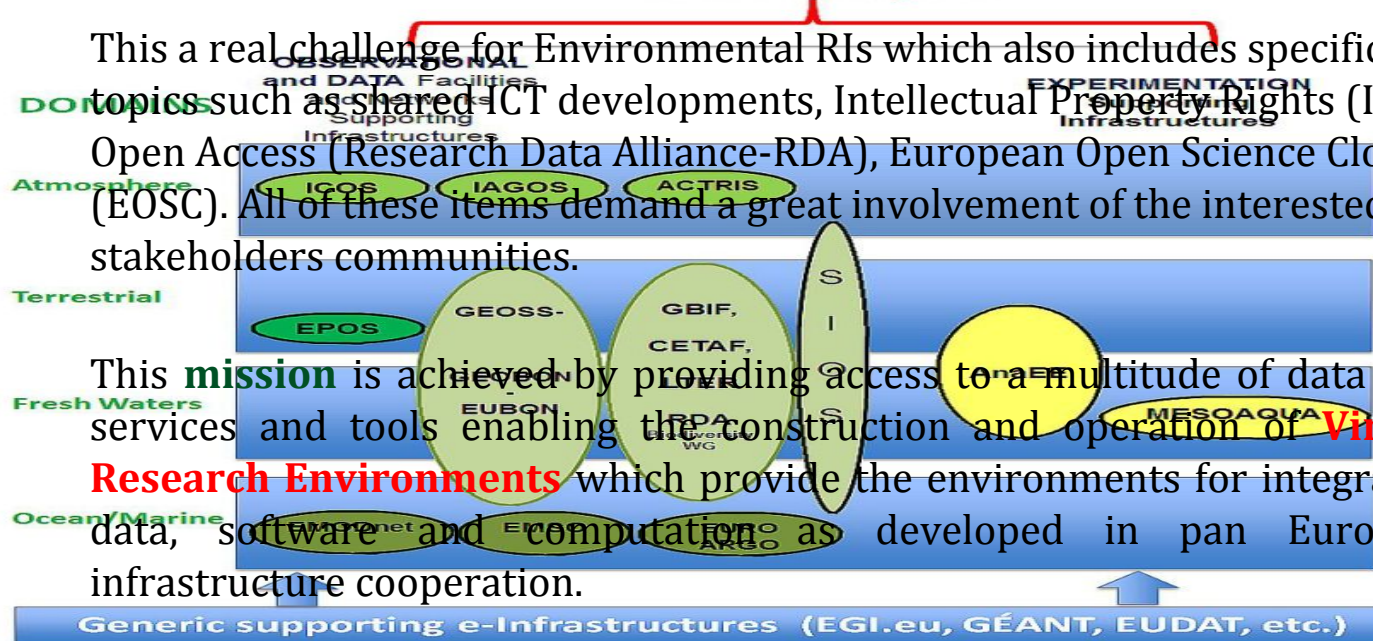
This a real challenge for Environmental RIs which also includes specifi topics such as shared ICT developments, Intellectual Property Rights (I Open Access (Research Data Alliance-RDA), European Open Science Clo (EOSC). All of these items demand a great involvement of the intereste stakeholders communities.

This mission is achieved by providing access to a multitude of data services and tools enabling the construction and operation of Vi Research Environments which provide the environments for integr data, software and computation as developed in pan Euro infrastructure cooperation.

OBSERVATIONAL and DATA Facilities Supporting Infrastructures

EXPERIMENTATION Supporting Infrastructures

DOMAINS

Atmosphere

ICOS

IAGOS

ACTRIS

Terrestrial

EPOS

GEOSS-

EUBON

GBIF,

CETAF,

RDA

Biodiversity WG

S I O S

Fresh Waters

MESOAQUA

Ocean/Marine

EMODnet

EMSO

EURO ARGO

Generic supporting e-Infrastructures (EGI.eu, GÉANT, EUDAT, etc.)